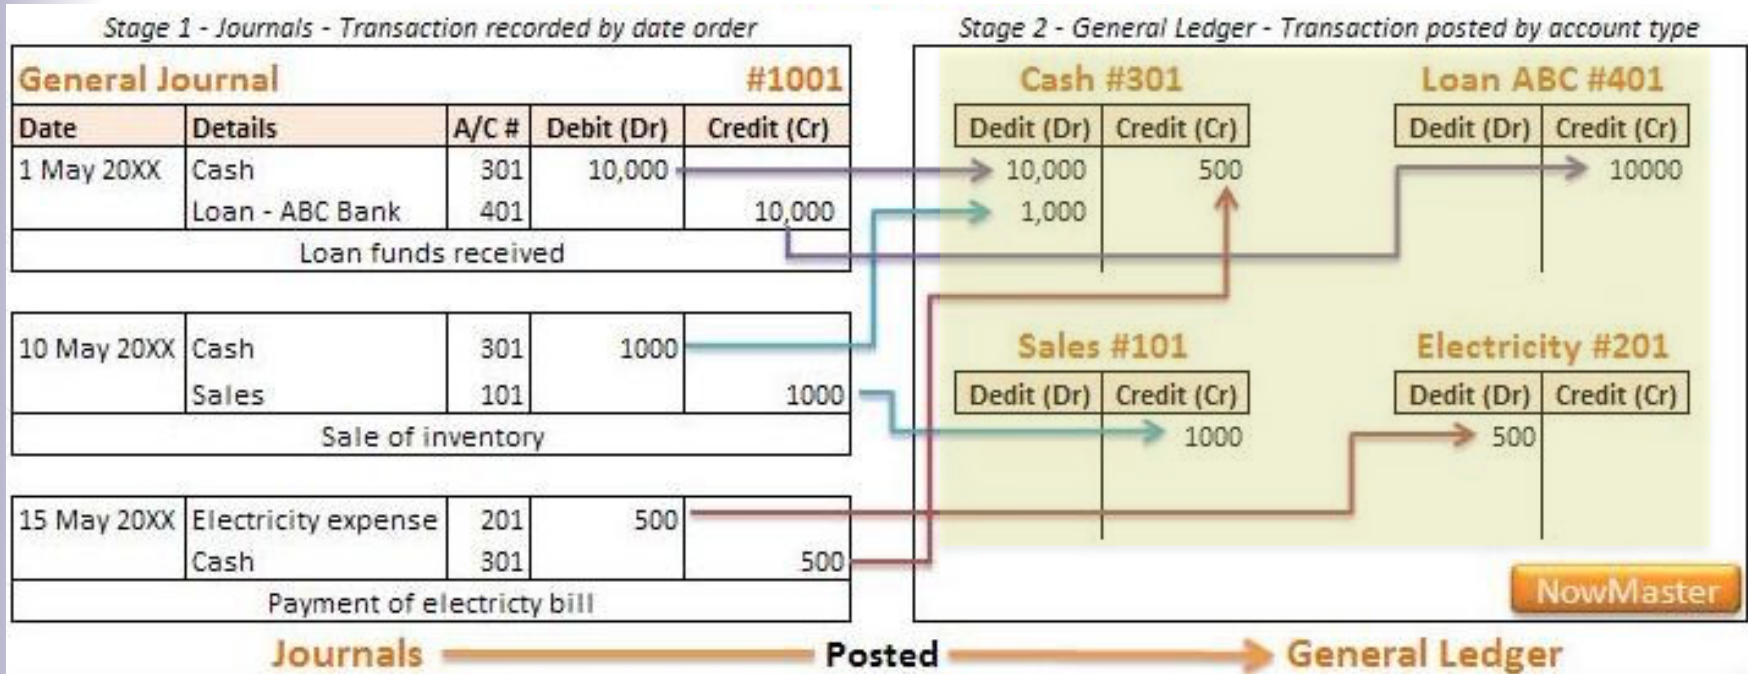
Stage 1 - Journals - Transaction recorded by date order

| General Journal | | | | #1001 |
|---|---|---|---|---|
| Date | Details | A/C # | Debit (Dr) | Credit (Cr) |
| 1 May 20XX | Cash | 301 | 10,000 | |
| | Loan - ABC Bank | 401 | | 10,000 |
| Loan funds received | | | | |

| | | | | |
|---|---|---|---|---|
| 10 May 20XX | Cash | 301 | 1000 | |
| | Sales | 101 | | 1000 |
| Sale of inventory | | | | |

| | | | | |
|---|---|---|---|---|
| 15 May 20XX | Electricity expense | 201 | 500 | |
| | Cash | 301 | | 500 |
| Payment of electricty bill | | | | |

Stage 2 - General Ledger - Transaction posted by account type

Cash #301

| Dedit (Dr) | Credit (Cr) |
|---|---|
| 10,000 | 500 |
| 1,000 | |

Loan ABC #401

| Dedit (Dr) | Credit (Cr) |
|---|---|
| | 10000 |

Sales #101

| Dedit (Dr) | Credit (Cr) |
|---|---|
| | 1000 |

Electricity #201

| Dedit (Dr) | Credit (Cr) |
|---|---|
| 500 | |

NowMaster

Journals Posted General Ledger